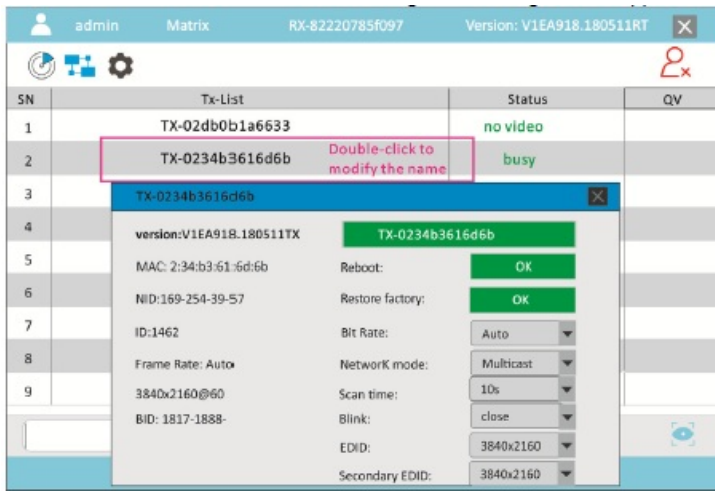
admin Matrix RX-82220785f097 Version: V1EA918.180511RT

| SN | Tx-List | Status | QV |
|---|---|---|---|
| 1 | TX-02db0b1a6633 | no video | |
| 2 | TX-0234b3616d6b | busy | |
| 3 | | | |
| 4 | | | |
| 5 | | | |
| 6 | | | |
| 7 | | | |
| 8 | | | |
| 9 | | | |

Double-click to modify the name

TX-0234b3616d6b

version:V1EA918.180511TX
TX-0234b3616d6b
MAC: 2:34:b3:61:6d:6b
Reboot: OK
NID:169-254-39-57
Restore factory: OK
ID:1462
Bit Rate: Auto
Frame Rate: Auto
NetworK mode: Multicast
3840x2160@60
Scan time: 10s
BID: 1817-1888-
Blink: close
EDID: 3840x2160
Secondary EDID: 3840x2160